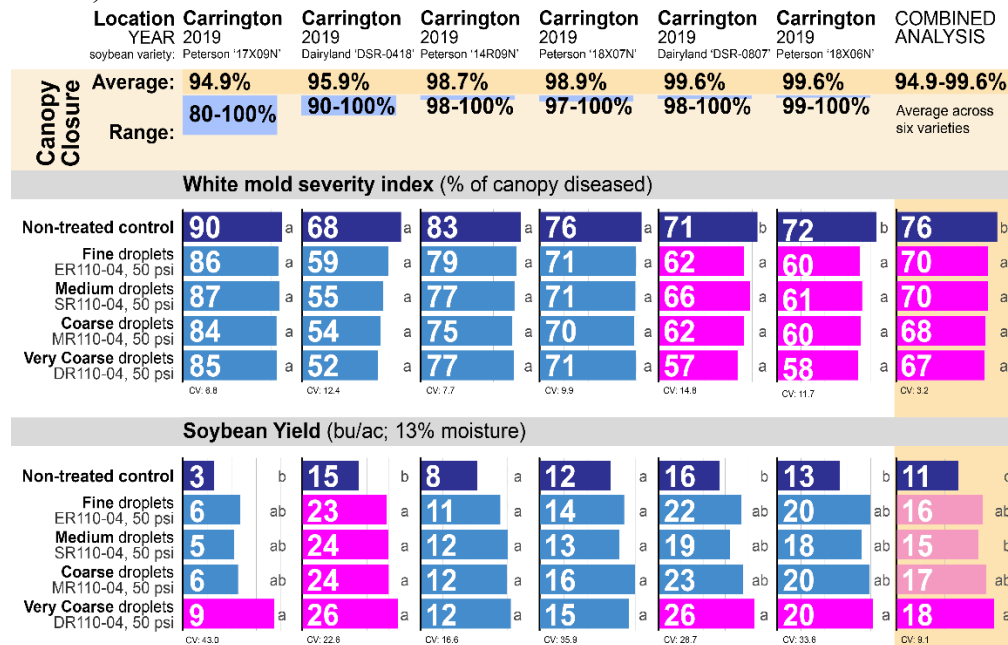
| Location YEAR soybean variety: | Carrington 2019 Peterson '17X09N' | Carrington 2019 Dairyland 'DSR-0418' | Carrington 2019 Peterson '14R09N' | Carrington 2019 Peterson '18X07N' | Carrington 2019 Dairyland 'DSR-0807' | Carrington 2019 Peterson '18X06N' | COMBINED ANALYSIS |
|---|---|---|---|---|---|---|---|
| Canopy Closure Average: | 94.9% | 95.9% | 98.7% | 98.9% | 99.6% | 99.6% | 94.9-99.6% |
| Range: | 80-100% | 90-100% | 98-100% | 97-100% | 98-100% | 99-100% | Average across six varieties |

White mold severity index (% of canopy diseased)

| | | | | | | | |
|---|---|---|---|---|---|---|---|
| Non-treated control | 90 a | 68 a | 83 a | 76 a | 71 b | 72 b | 76 b |
| Fine droplets ER110-04, 50 psi | 86 a | 59 a | 79 a | 71 a | 62 a | 60 a | 70 a |
| Medium droplets SR110-04, 50 psi | 87 a | 55 a | 77 a | 71 a | 66 a | 61 a | 70 a |
| Coarse droplets MR110-04, 50 psi | 84 a | 54 a | 75 a | 70 a | 62 a | 60 a | 68 a |
| Very Coarse droplets DR110-04, 50 psi | 85 a | 52 a | 77 a | 71 a | 57 a | 58 a | 67 a |
| | CV: 8.8 | CV: 12.4 | CV: 7.7 | CV: 9.9 | CV: 14.8 | CV: 11.7 | CV: 3.2 |

Soybean Yield (bu/ac; 13% moisture)

| | | | | | | | |
|---|---|---|---|---|---|---|---|
| Non-treated control | 3 b | 15 b | 8 a | 12 a | 16 b | 13 b | 11 c |
| Fine droplets ER110-04, 50 psi | 6 ab | 23 a | 11 a | 14 a | 22 ab | 20 ab | 16 ab |
| Medium droplets SR110-04, 50 psi | 5 ab | 24 a | 12 a | 13 a | 19 ab | 18 ab | 15 b |
| Coarse droplets MR110-04, 50 psi | 6 ab | 24 a | 12 a | 16 a | 23 ab | 20 ab | 17 ab |
| Very Coarse droplets DR110-04, 50 psi | 9 a | 26 a | 12 a | 15 a | 26 a | 20 a | 18 a |
| | CV: 43.0 | CV: 22.6 | CV: 16.6 | CV: 35.9 | CV: 28.7 | CV: 33.6 | CV: 9.1 |